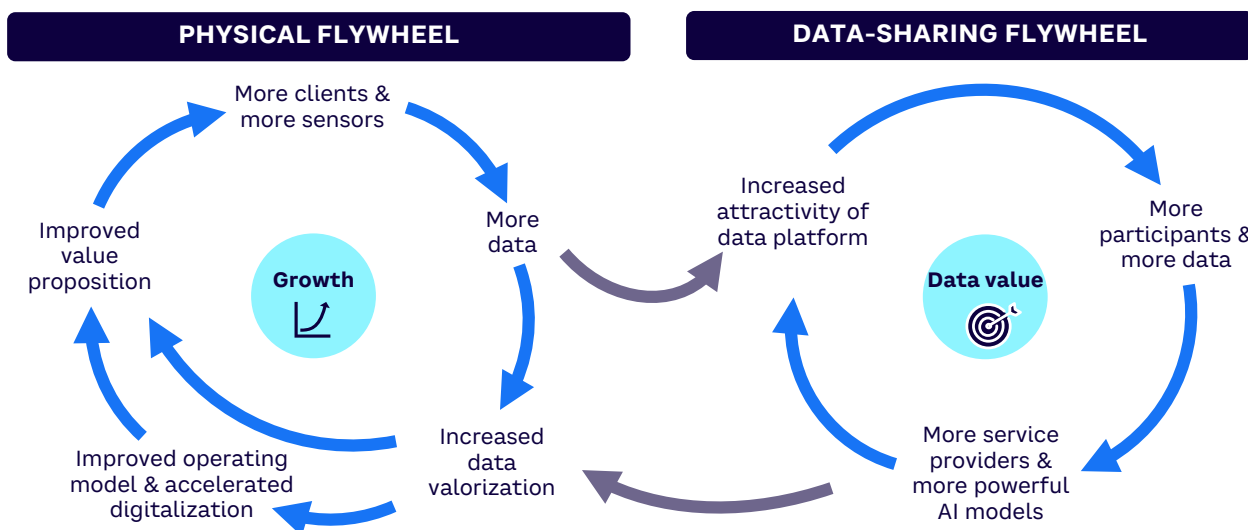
PHYSICAL FLYWHEEL

DATA-SHARING FLYWHEEL

More clients & more sensors

More data

Improved value proposition

Growth

Increased data valorization

Improved operating model & accelerated digitalization

Increased attractivity of data platform

More participants & more data

Data value

More service providers & more powerful AI models